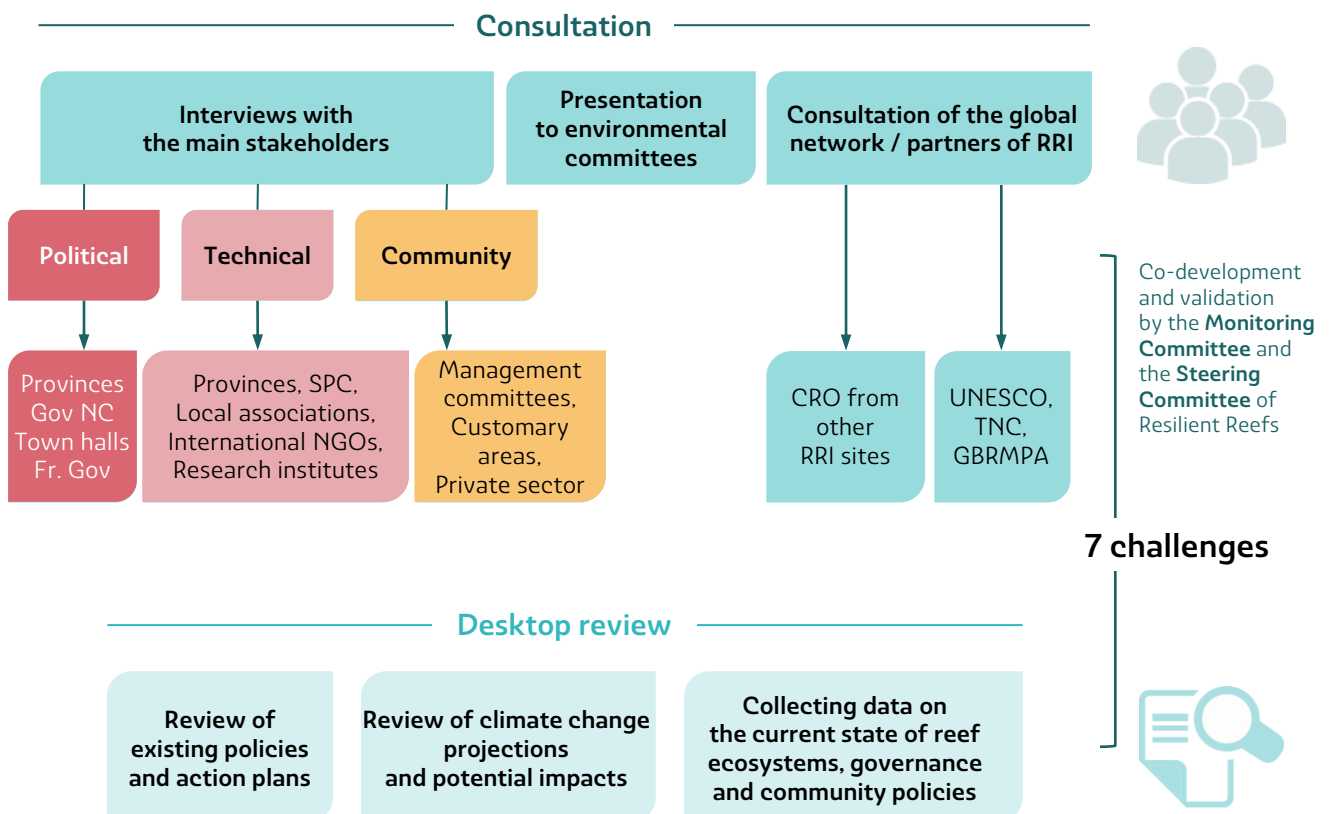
Consultation

Interviews with the main stakeholders

Presentation to environmental committees

Consultation of the global network / partners of RRI

Political

Technical

Community

Provinces
Gov NC
Town halls
Fr. Gov

Provinces, SPC,
Local associations,
International NGOs,
Research institutes

Management committees,
Customary areas,
Private sector

CRO from other RRI sites

UNESCO, TNC, GBRMPA

Co-development and validation by the Monitoring Committee and the Steering Committee of Resilient Reefs

7 challenges

Desktop review

Review of existing policies and action plans

Review of climate change projections and potential impacts

Collecting data on the current state of reef ecosystems, governance and community policies